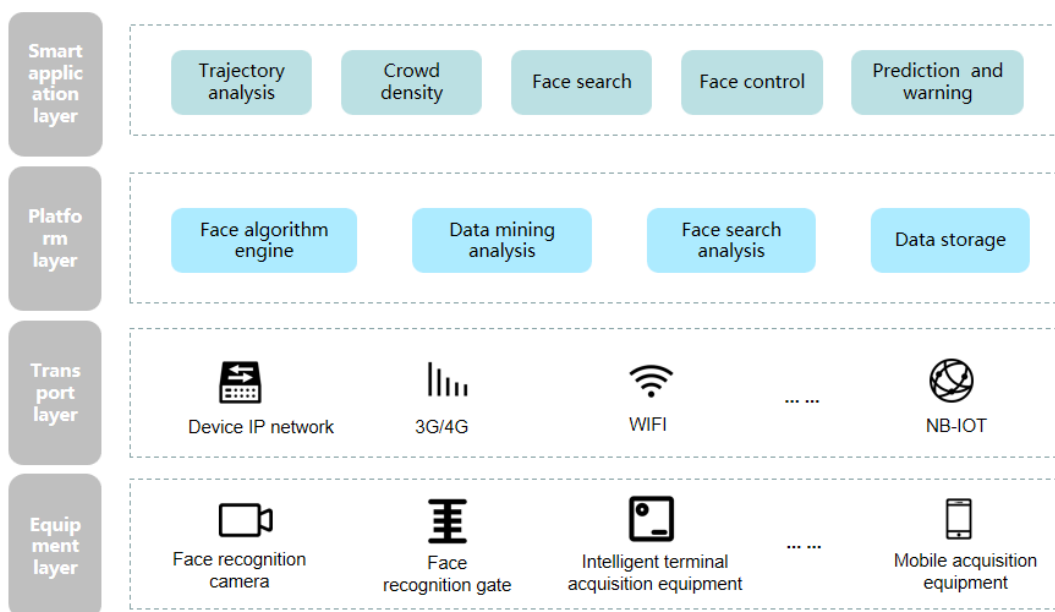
Smart application layer

Trajectory analysis

Crowd density

Face search

Face control

Prediction and warning

Platform layer

Face algorithm engine

Data mining analysis

Face search analysis

Data storage

Transport layer

Device IP network

3G/4G

WIFI

......

NB-IOT

Equipment layer

Face recognition camera

Face recognition gate

Intelligent terminal acquisition equipment

......

Mobile acquisition equipment